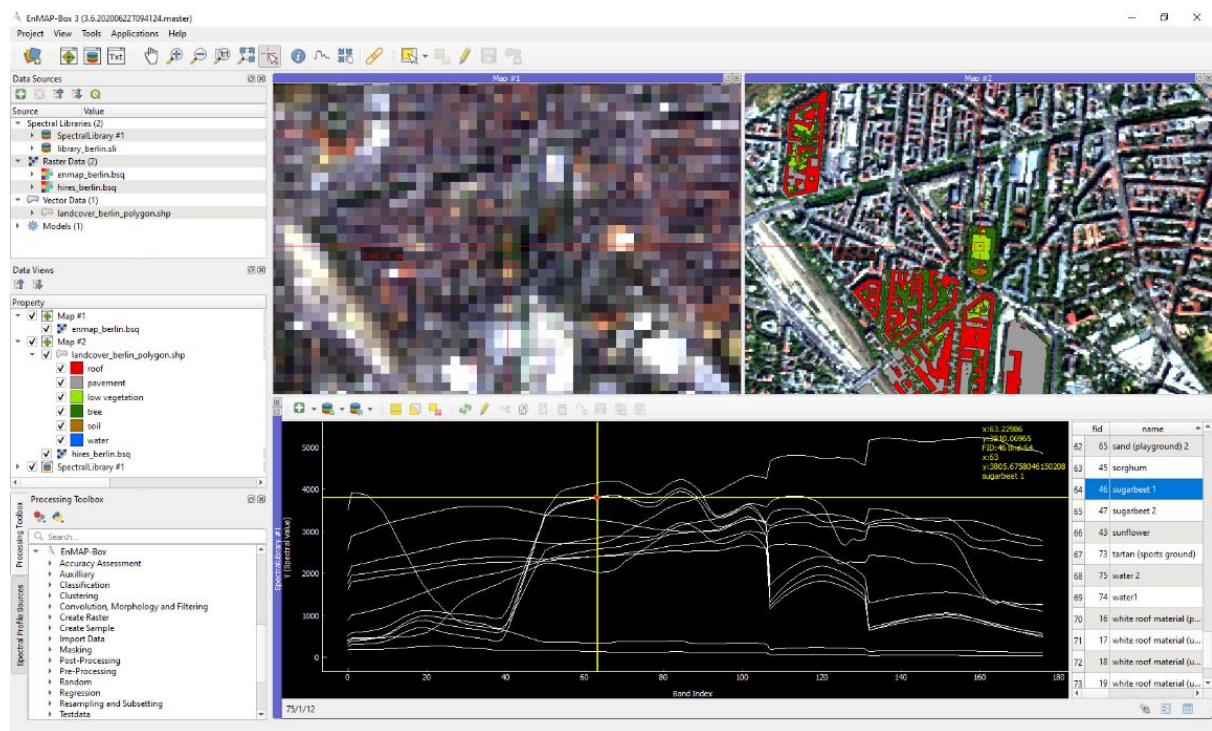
EnMAP-Box 3 (3.6.20200622T094124.master)
Project View Tools Applications Help

Data Sources
Source Value
Spectral Libraries (2)
SpectralLibrary #1
library_berlin.sli
Raster Data (2)
enmap_berlin.bsq
hires_berlin.bsq
Vector Data (1)
landcover_berlin_polygon.shp
Models (1)

Data Views
Property
Map #1
enmap_berlin.bsq
Map #2
landcover_berlin_polygon.shp
roof
pavement
low vegetation
tree
soil
water
hires_berlin.bsq
SpectralLibrary #1

Processing Toolbox
Search...
EnMAP-Box
Accuracy Assessment
Auxilliary
Classification
Clustering
Convolution, Morphology and Filtering
Create Raster
Create Sample
Import Data
Masking
Post-Processing
Pre-Processing
Random
Regression
Resampling and Subsetting
Testdata

Processing Toolbox
Spectral Profile Sources

Map #1
Map #2

x:63.22986
y:3810.06965
FID:46 line:64
x:63
y:3805.6758046150208
sugarbeet 1

Spectral Library #1
Y (Spectral Value)
5000
4000
3000
2000
1000
0
0
20
40
60
80
100
120
140
160
180
Band Index

75/1/12

| | fid | name |
|---|---|---|
| 62 | 65 | sand (playground) 2 |
| 63 | 45 | sorghum |
| 64 | 46 | sugarbeet 1 |
| 65 | 47 | sugarbeet 2 |
| 66 | 43 | sunflower |
| 67 | 73 | tartan (sports ground) |
| 68 | 75 | water 2 |
| 69 | 74 | water1 |
| 70 | 16 | white roof material (p... |
| 71 | 17 | white roof material (u... |
| 72 | 18 | white roof material (u... |
| 73 | 19 | white roof material (u... |